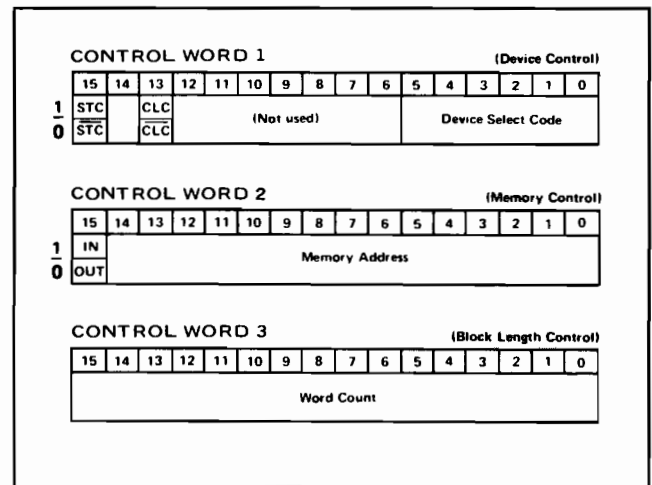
CONTROL WORD 1 (Device Control)

| | 15 | 14 | 13 | 12 | 11 | 10 | 9 | 8 | 7 | 6 | 5 | 4 | 3 | 2 | 1 | 0 |
|---|---|---|---|---|---|---|---|---|---|---|---|---|---|---|---|---|
| 1 | STC | | CLC | (Not used) | | | | | | | Device Select Code | | | | | |
| 0 | $\overline{STC}$ | | $\overline{CLC}$ | | | | | | | | | | | | | |

CONTROL WORD 2 (Memory Control)

| | 15 | 14 | 13 | 12 | 11 | 10 | 9 | 8 | 7 | 6 | 5 | 4 | 3 | 2 | 1 | 0 |
|---|---|---|---|---|---|---|---|---|---|---|---|---|---|---|---|---|
| 1 | IN | Memory Address | | | | | | | | | | | | | | |
| 0 | OUT | | | | | | | | | | | | | | | |

CONTROL WORD 3 (Block Length Control)

| 15 | 14 | 13 | 12 | 11 | 10 | 9 | 8 | 7 | 6 | 5 | 4 | 3 | 2 | 1 | 0 |
|---|---|---|---|---|---|---|---|---|---|---|---|---|---|---|---|
| Word Count | | | | | | | | | | | | | | | |